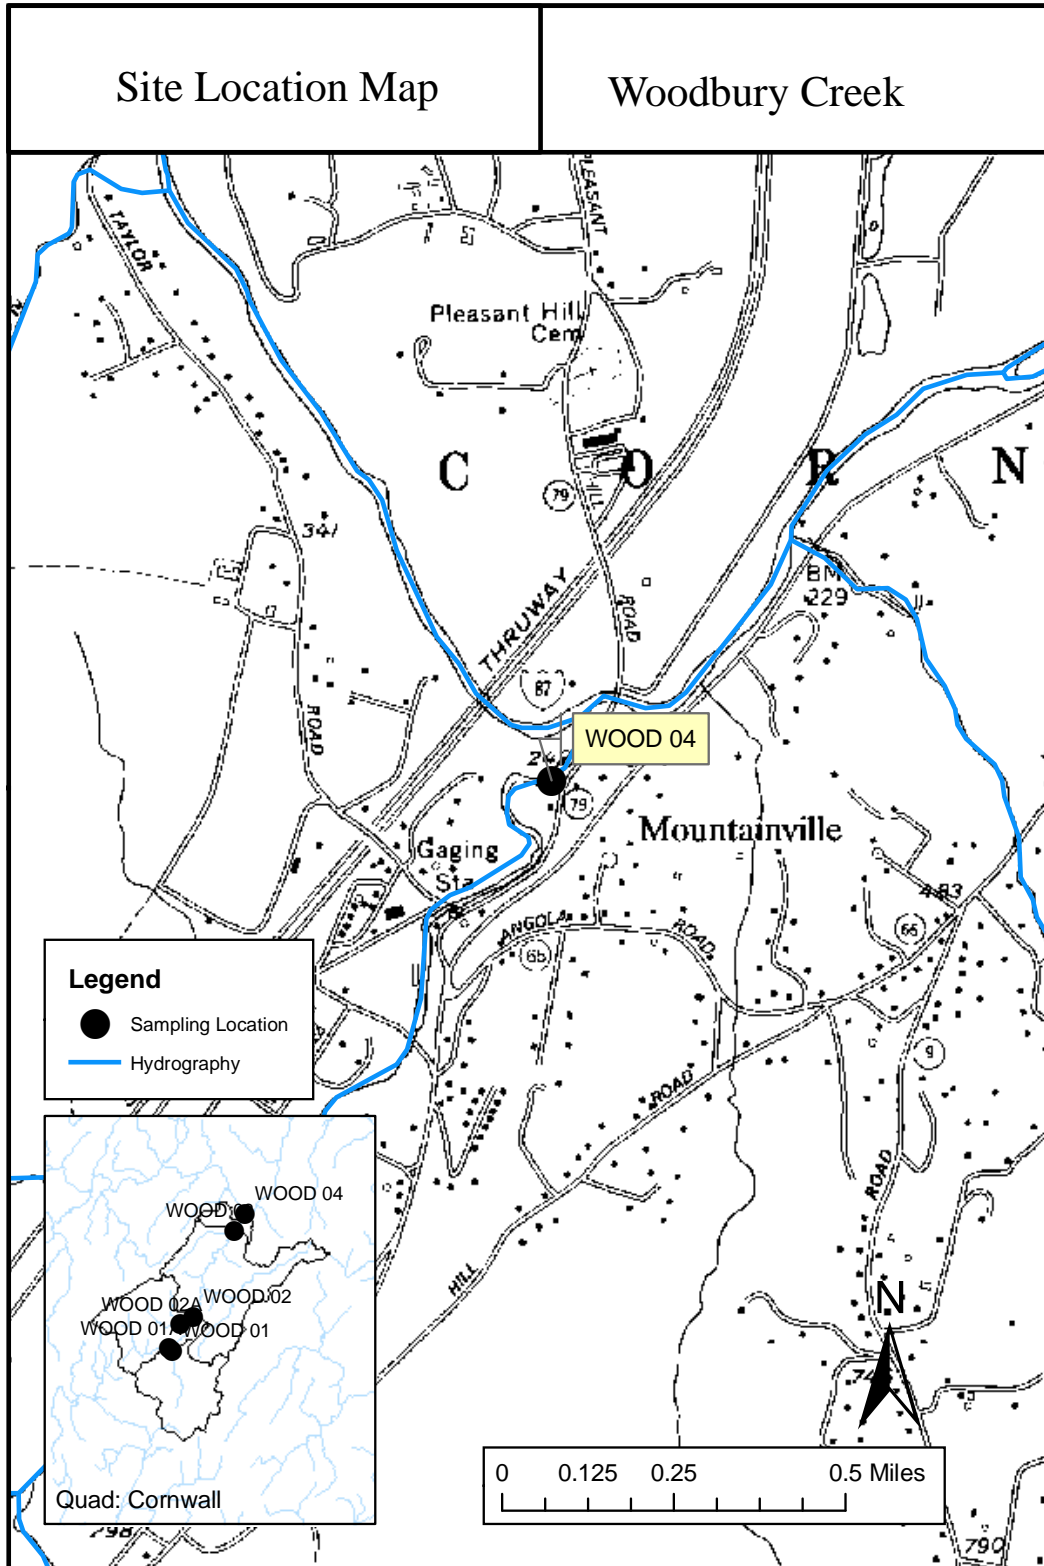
Site Location Map

Woodbury Creek

TAYLOR

PLEASANT

Pleasant Hill Cem

C O R N

79

HILL

341

THRUWAY

ROAD

BM 229

ROAD

87

WOOD 04

79

Mountainville

Gaging Sta

483

ANGOLA ROAD

66

65

9

ROAD

ROAD

HILL

Legend

Sampling Location

Hydrography

WOOD 04

WOOD 03

WOOD 02A

WOOD 02

WOOD 01A

WOOD 01

Quad: Cornwall

N

0 0.125 0.25 0.5 Miles

798

790